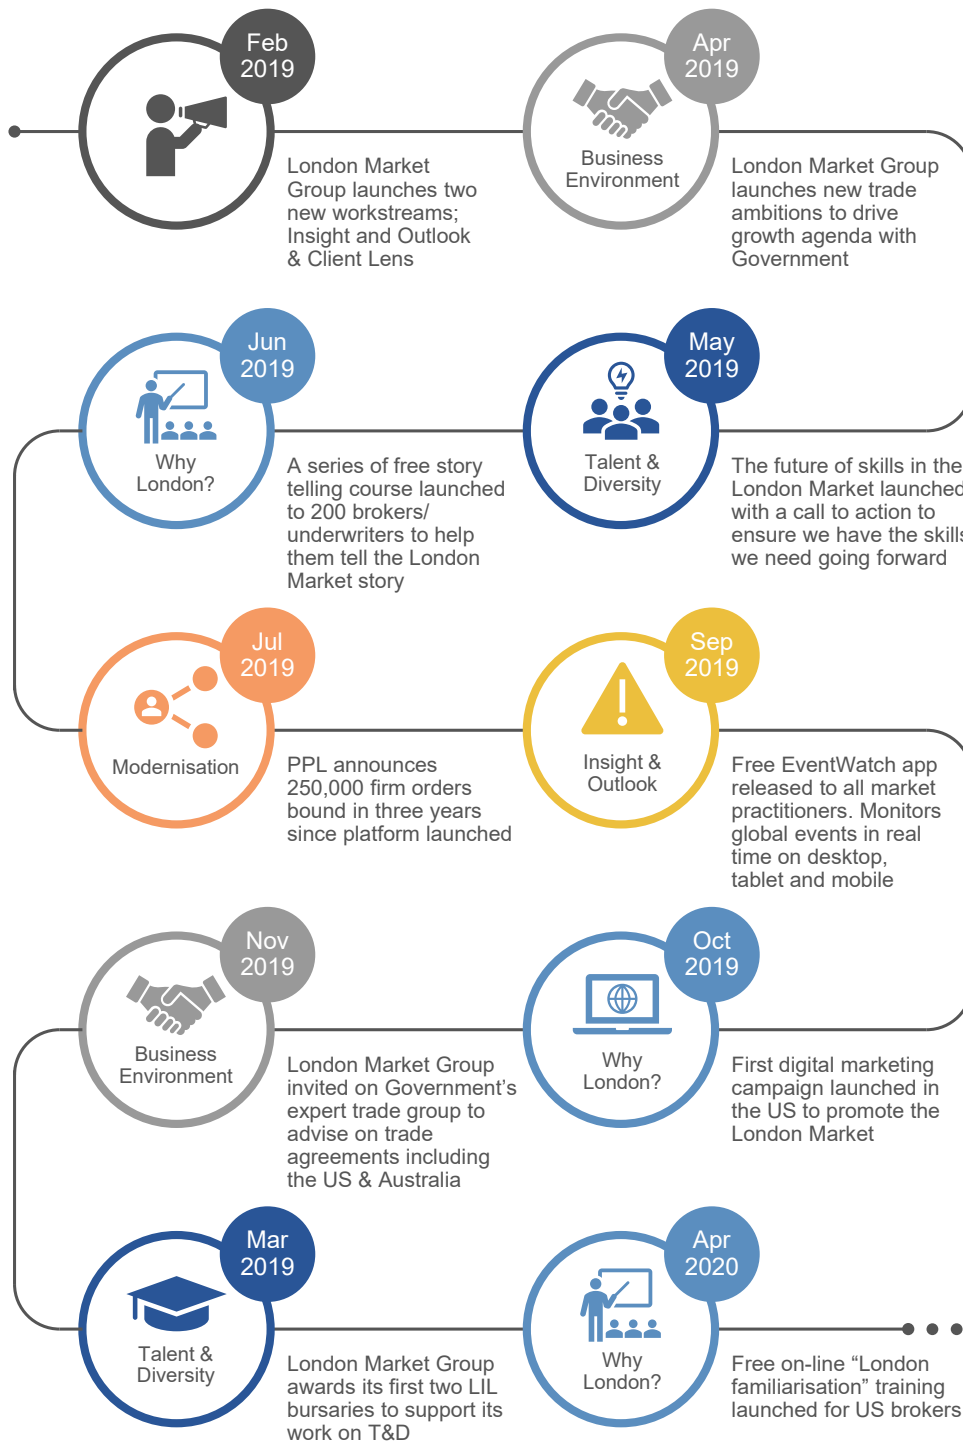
Feb 2019

London Market Group launches two new workstreams; Insight and Outlook & Client Lens

Apr 2019

Business Environment

London Market Group launches new trade ambitions to drive growth agenda with Government

Jun 2019

Why London?

A series of free story telling course launched to 200 brokers/ underwriters to help them tell the London Market story

May 2019

Talent & Diversity

The future of skills in the London Market launched with a call to action to ensure we have the skills we need going forward

Jul 2019

Modernisation

PPL announces 250,000 firm orders bound in three years since platform launched

Sep 2019

Insight & Outlook

Free EventWatch app released to all market practitioners. Monitors global events in real time on desktop, tablet and mobile

Nov 2019

Business Environment

London Market Group invited on Government's expert trade group to advise on trade agreements including the US & Australia

Oct 2019

Why London?

First digital marketing campaign launched in the US to promote the London Market

Mar 2019

Talent & Diversity

London Market Group awards its first two LIL bursaries to support its work on T&D

Apr 2020

Why London?

Free on-line "London familiarisation" training launched for US brokers